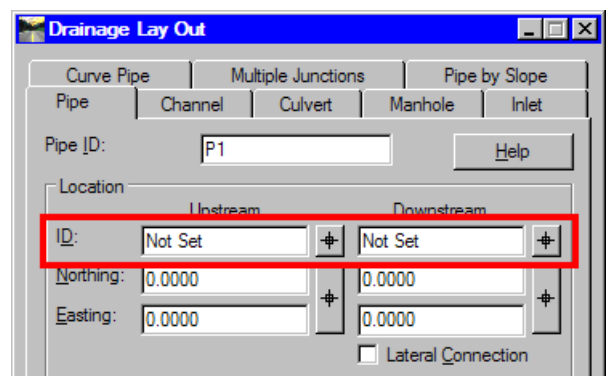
Drainage Lay Out

Curve Pipe | Multiple Junctions | Pipe by Slope

Pipe | Channel | Culvert | Manhole | Inlet

Pipe ID: P1

Help

Location

Upstream

Downstream

ID: Not Set

Not Set

Northing: 0.0000

0.0000

Easting: 0.0000

0.0000

Lateral Connection